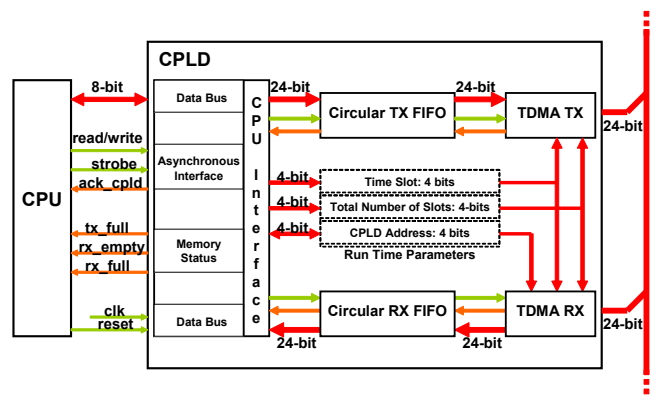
CPLD

CPU

8-bit

read/write

strobe

ack_cpld

tx_full

rx_empty

rx_full

clk

reset

Data Bus

Asynchronous Interface

Memory Status

Data Bus

CPU Interface

24-bit

Circular TX FIFO

24-bit

TDMA TX

24-bit

4-bit

Time Slot: 4 bits

4-bit

Total Number of Slots: 4-bits

4-bit

CPLD Address: 4 bits

Run Time Parameters

Circular RX FIFO

TDMA RX

24-bit

24-bit

24-bit